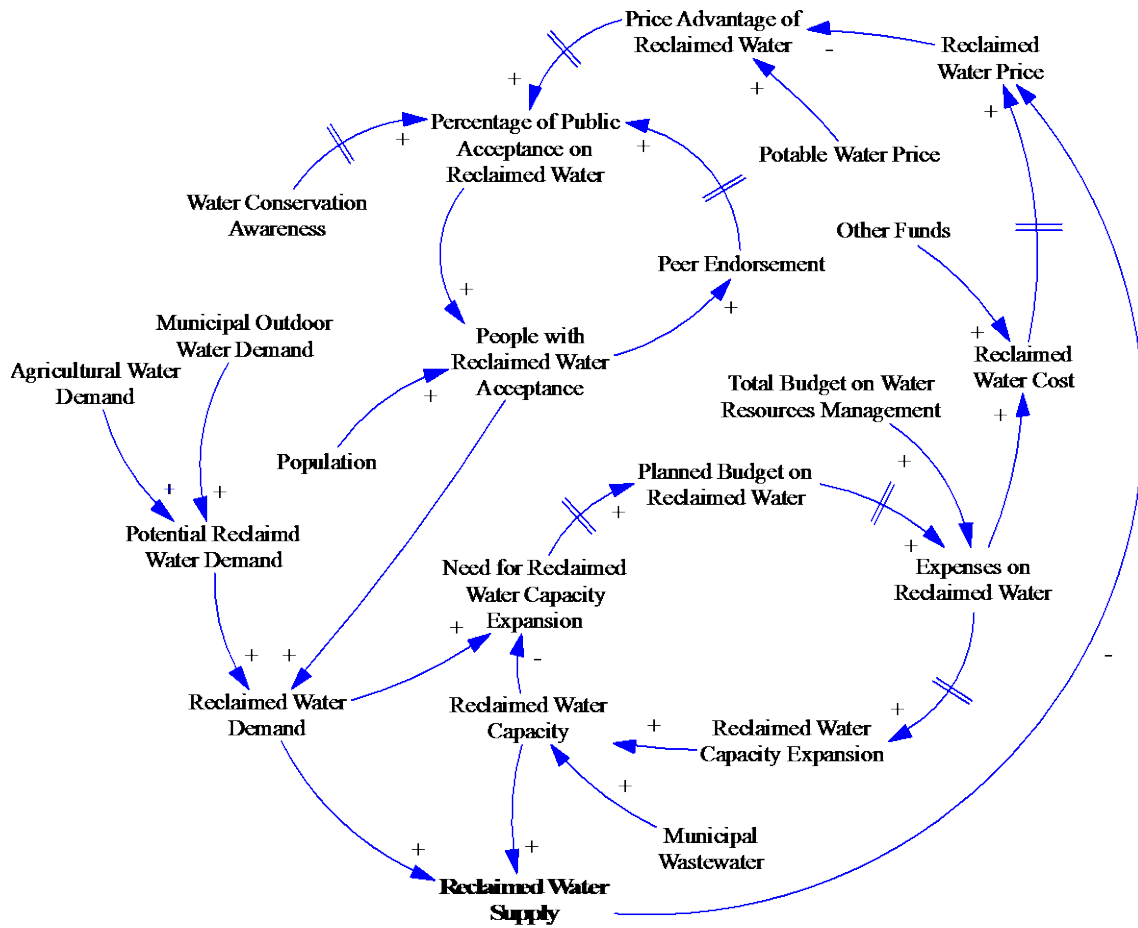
Price Advantage of Reclaimed Water

-

Reclaimed Water Price

+

+

Percentage of Public Acceptance on Reclaimed Water

+

+

Potable Water Price

+

Water Conservation Awareness

Other Funds

Peer Endorsement

+

+

Municipal Outdoor Water Demand

People with Reclaimed Water Acceptance

+

Reclaimed Water Cost

Agricultural Water Demand

+

Total Budget on Water Resources Management

+

Population

+

Planned Budget on Reclaimed Water

+

+

+

+

Potential Reclaimd Water Demand

+

Expenses on Reclaimed Water

Need for Reclaimed Water Capacity Expansion

+

-

-

+

+

Reclaimed Water Demand

Reclaimed Water Capacity

+

Reclaimed Water Capacity Expansion

+

+

Municipal Wastewater

+

+

Reclaimed Water Supply